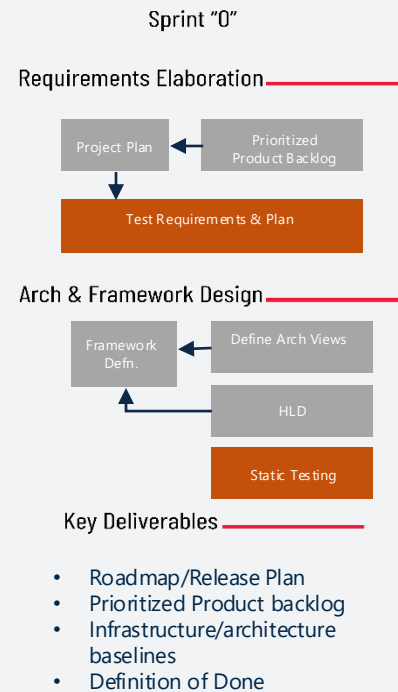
Sprint "0"

Requirements Elaboration

Project Plan

Prioritized Product Backlog

Test Requirements & Plan

Arch & Framework Design

Framework Defn.

Define Arch Views

HLD

Static Testing

Key Deliverables

- Roadmap/Release Plan
- Prioritized Product backlog
- Infrastructure/architecture baselines
- Definition of Done